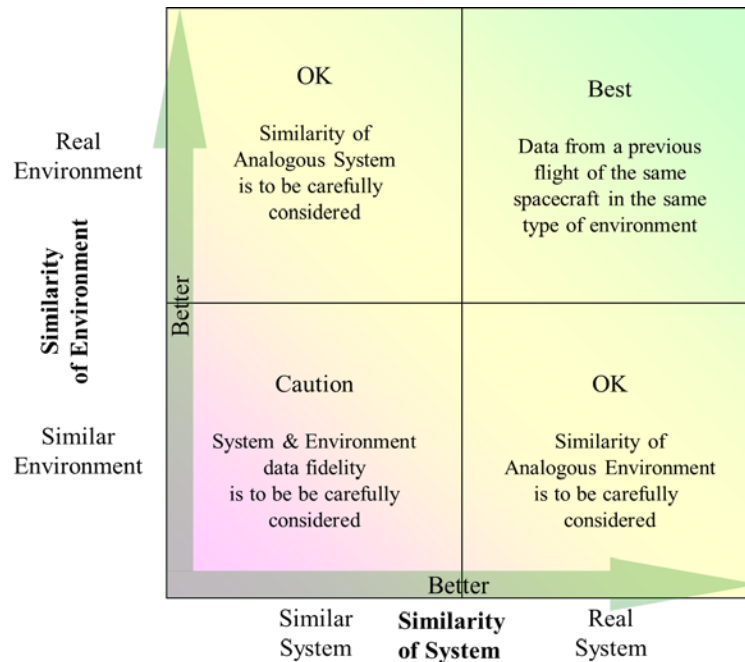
Real Environment

Similarity of Environment

Similar Environment

OK

Similarity of Analogous System is to be carefully considered

Best

Data from a previous flight of the same spacecraft in the same type of environment

Better

Caution

System & Environment data fidelity is to be be carefully considered

OK

Similarity of Analogous Environment is to be carefully considered

Better

Similar System

Similarity of System

Real System